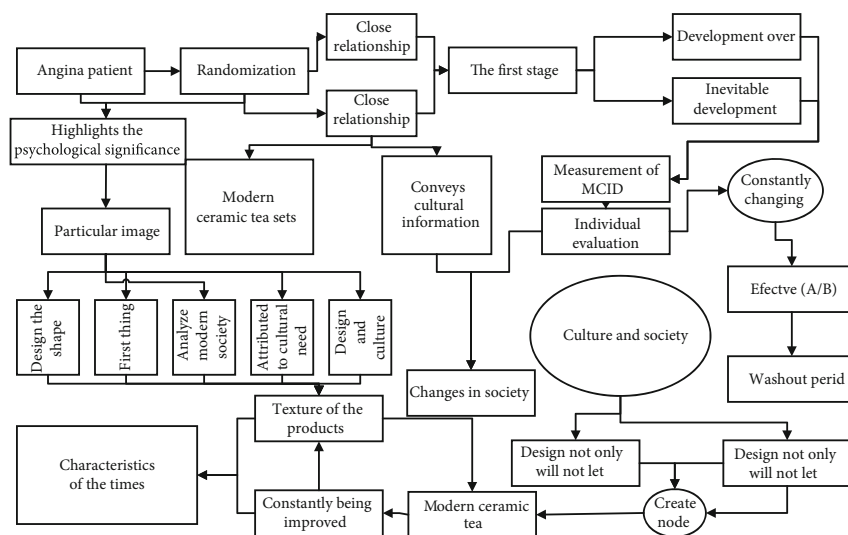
Angina patient

Randomization

Close relationship

Close relationship

The first stage

Development over

Inevitable development

Highlights the psychological significance

Modern ceramic tea sets

Conveys cultural information

Measurement of MCID

Individual evaluation

Constantly changing

Particular image

Design the shape

First thing

Analyze modern society

Attributed to cultural need

Design and culture

Efectve (A/B)

Culture and society

Washout perid

Changes in society

Texture of the products

Characteristics of the times

Design not only will not let

Design not only will not let

Constantly being improved

Modern ceramic tea

Create node